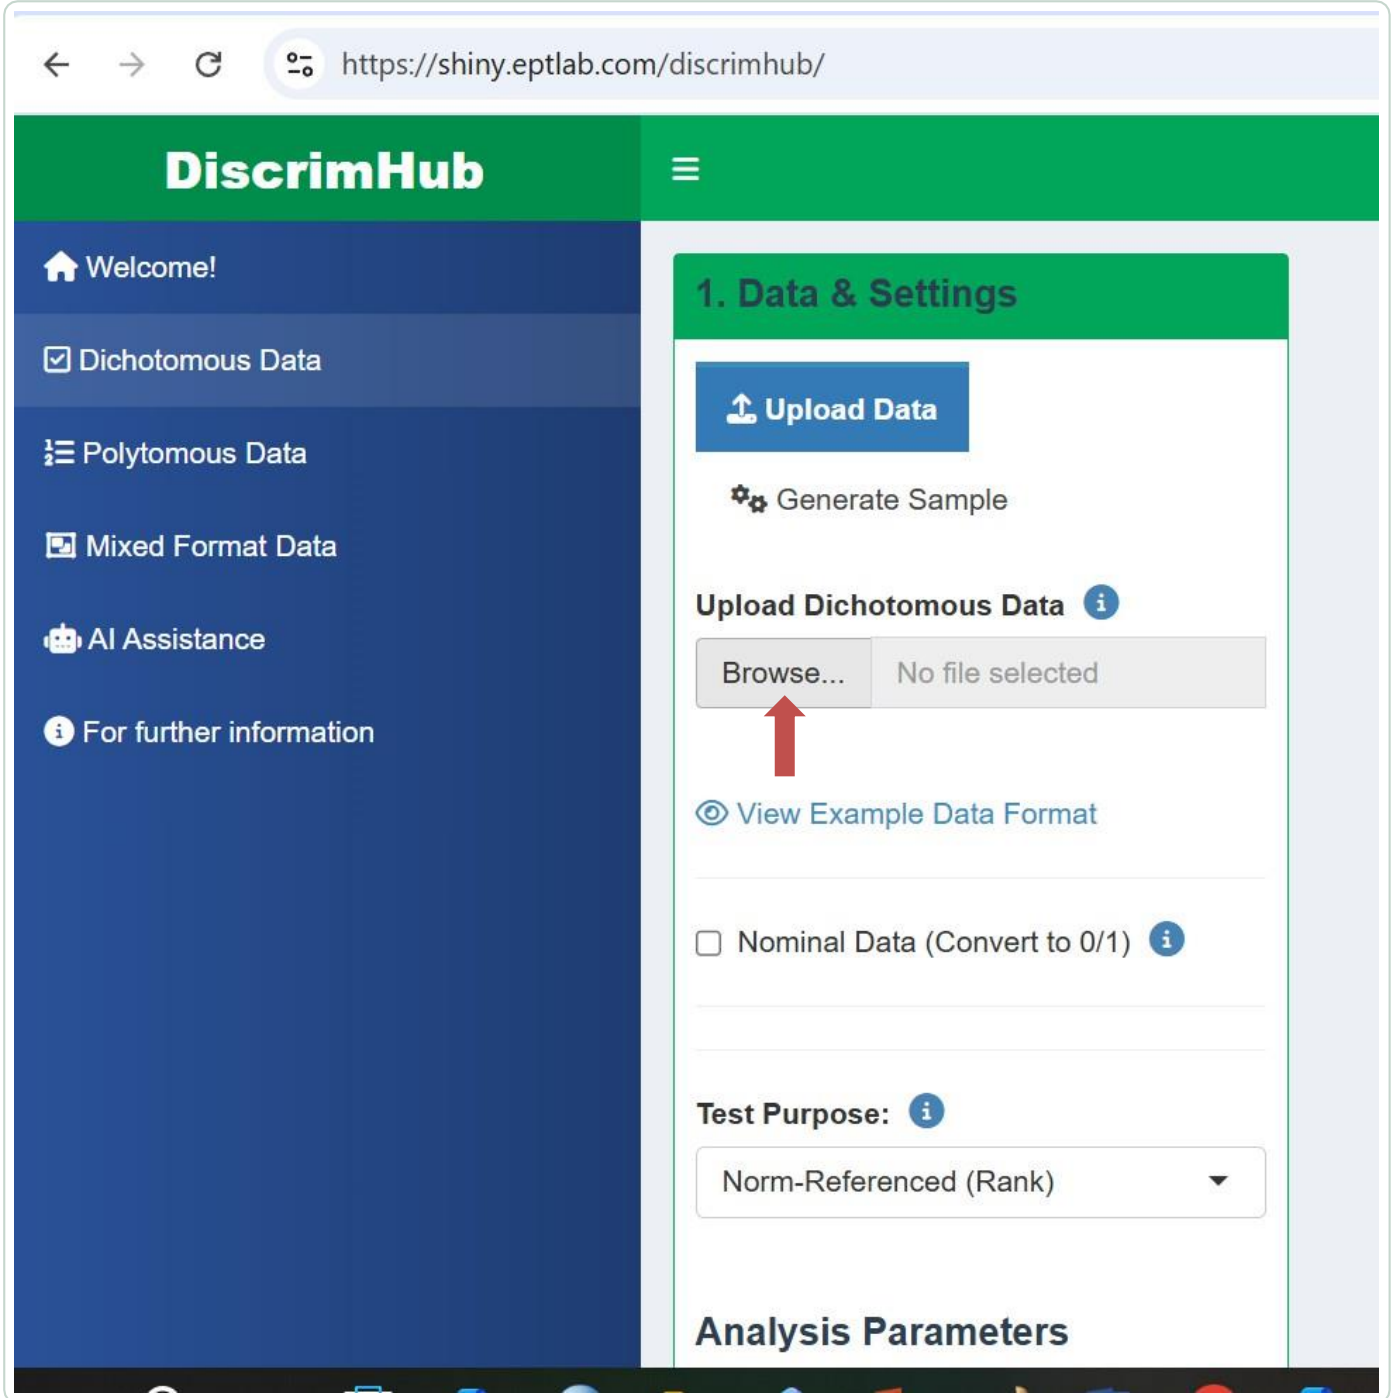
https://shiny.eptlab.com/discrimhub/

DiscrimHub

Welcome!

Dichotomous Data

Polytomous Data

Mixed Format Data

AI Assistance

For further information

1. Data & Settings

Upload Data

Generate Sample

Upload Dichotomous Data

Browse... No file selected

View Example Data Format

Nominal Data (Convert to 0/1)

Test Purpose:

Norm-Referenced (Rank)

Analysis Parameters